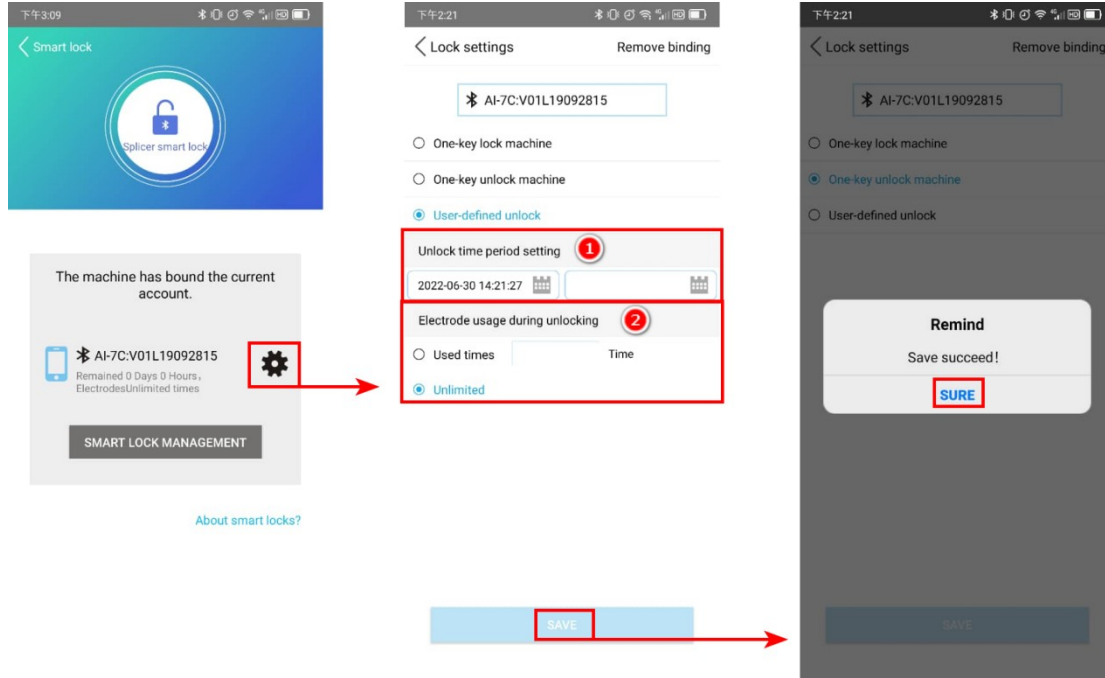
下午3:09

Smart lock

Splicer smart lock

The machine has bound the current account.

AI-7C:V01L19092815

Remained 0 Days 0 Hours, ElectrodesUnlimited times

SMART LOCK MANAGEMENT

About smart locks?

下午2:21

Lock settings

Remove binding

AI-7C:V01L19092815

One-key lock machine

One-key unlock machine

User-defined unlock

Unlock time period setting 1

2022-06-30 14:21:27

Electrode usage during unlocking 2

Used times

Time

Unlimited

SAVE

下午2:21

Lock settings

Remove binding

AI-7C:V01L19092815

One-key lock machine

One-key unlock machine

User-defined unlock

Remind

Save succeed!

SURE

SAVE